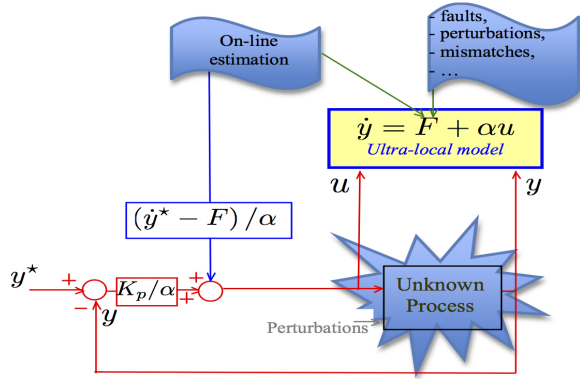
On-line estimation

- faults,
- perturbations,
- mismatches,
- …

$\dot{y} = F + \alpha u$
Ultra-local model

$u$

$y$

$(\dot{y}^\star - F)/\alpha$

$y^\star$

+

−

$K_p/\alpha$

$y$

+

+

Unknown Process

Perturbations